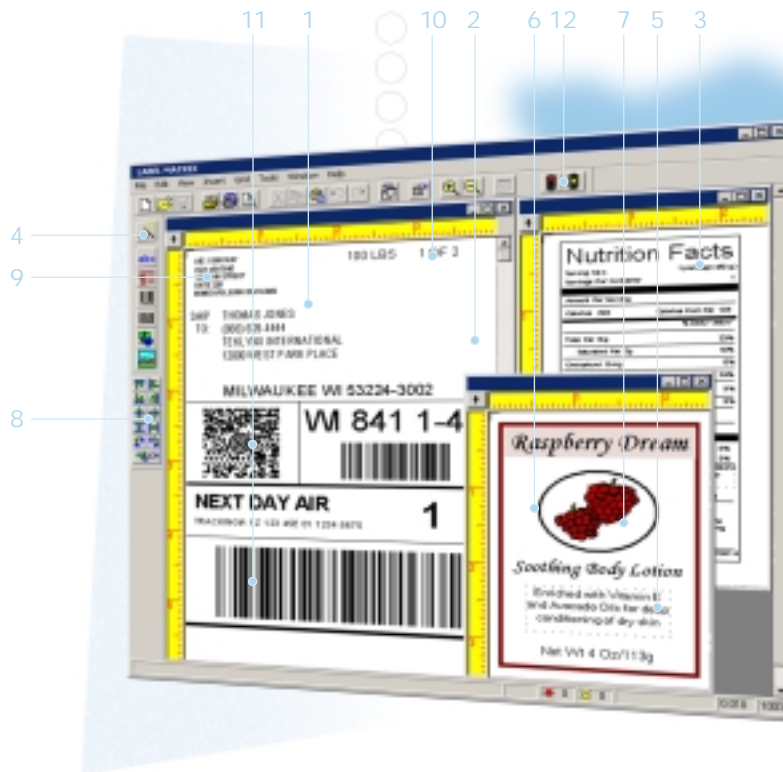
11 1 10 2 6 12 7 5 3

4

9

8

LABEL MATRIX

File Edit View Insert Grid Tools Window Help

100 LBS 1 OF 2

SHIP THOMAS JONES
TO: (800) 528-4444
TEKLYNX INTERNATIONAL
12000 WEST PARK PLACE

MILWAUKEE WI 53224-3002

WI 841 1-4

NEXT DAY AIR 1

TRACKING# 1Z 123 456 01 1234 5678

Nutrition Facts

Raspberry Dream

Soothing Body Lotion

Enriched with Vitamin E and Avocado Oils for deep conditioning of dry skin

Net Wt 4 Oz/113g